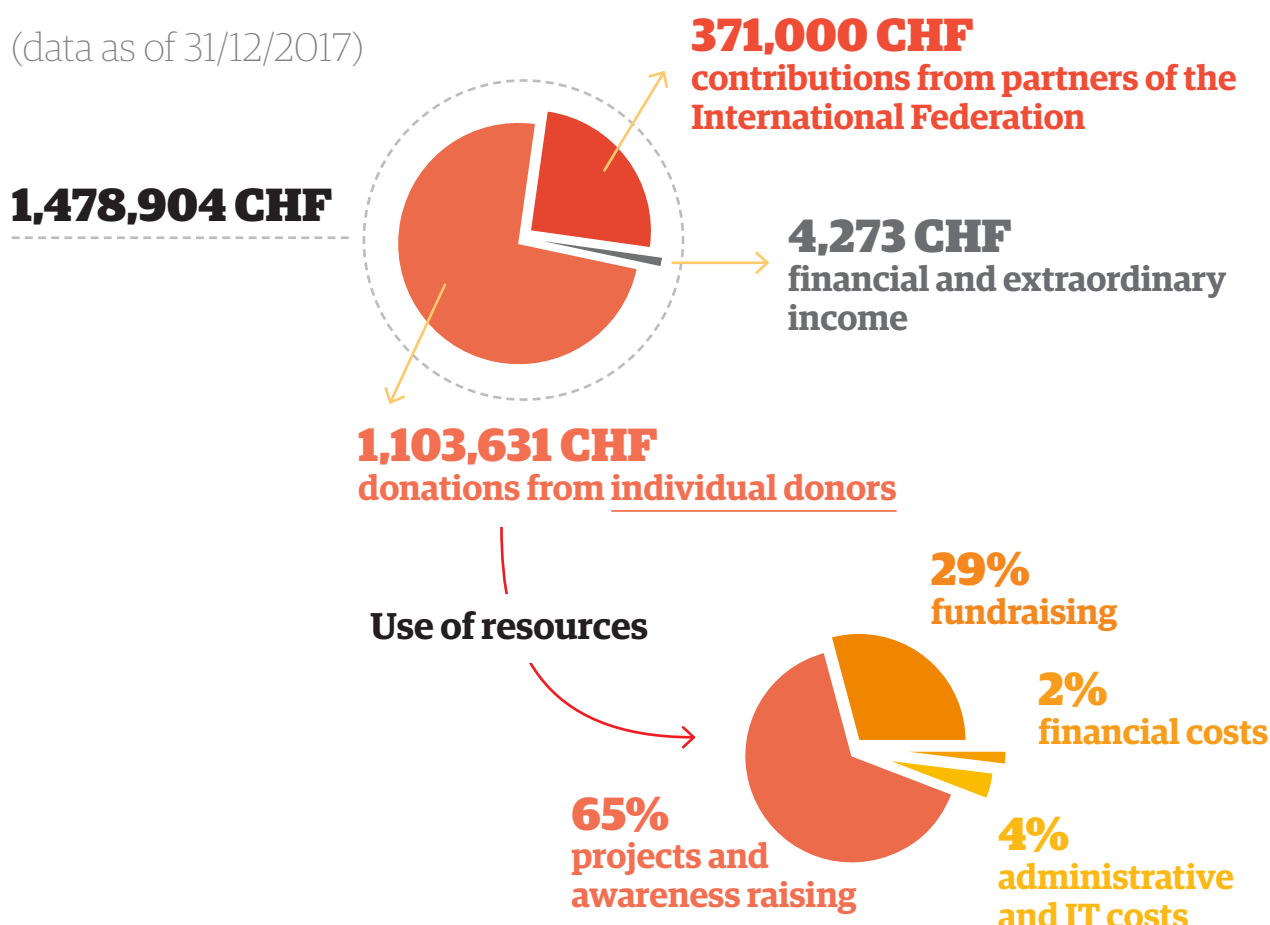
(data as of 31/12/2017)

371,000 CHF
contributions from partners of the International Federation

1,478,904 CHF

4,273 CHF
financial and extraordinary income

1,103,631 CHF
donations from individual donors

Use of resources

29%
fundraising

2%
financial costs

65%
projects and awareness raising

4%
administrative and IT costs